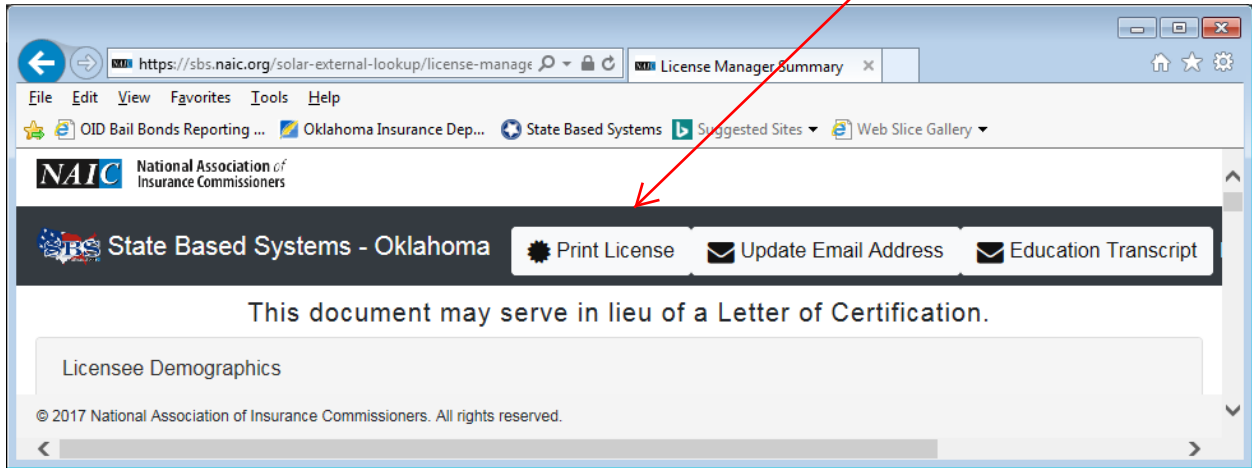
https://sbs.naic.org/solar-external-lookup/license-manage
License Manager Summary
File Edit View Favorites Tools Help
OID Bail Bonds Reporting ... Oklahoma Insurance Dep... State Based Systems Suggested Sites Web Slice Gallery
NAIC National Association of Insurance Commissioners
SBS State Based Systems - Oklahoma
Print License
Update Email Address
Education Transcript
This document may serve in lieu of a Letter of Certification.
Licensee Demographics
© 2017 National Association of Insurance Commissioners. All rights reserved.